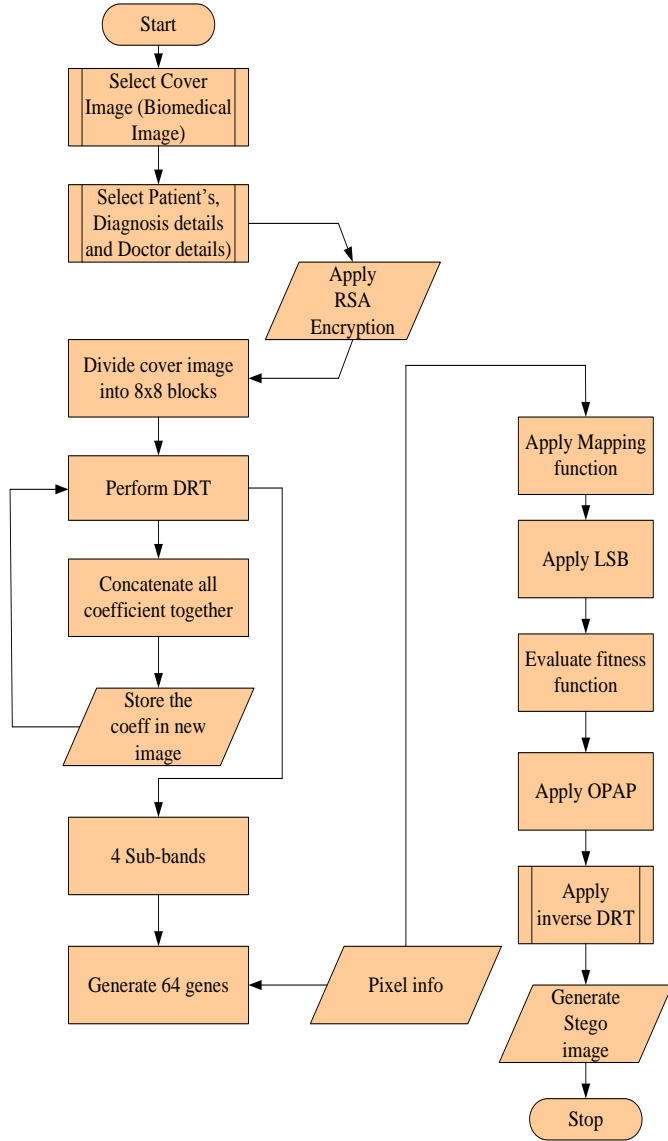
Start

Select Cover Image (Biomedical Image)

Select Patient's, Diagnosis details and Doctor details)

Apply RSA Encryption

Divide cover image into 8x8 blocks

Perform DRT

Concatenate all coefficient together

Store the coeff in new image

4 Sub-bands

Generate 64 genes

Pixel info

Apply Mapping function

Apply LSB

Evaluate fitness function

Apply OPAP

Apply inverse DRT

Generate Stego image

Stop